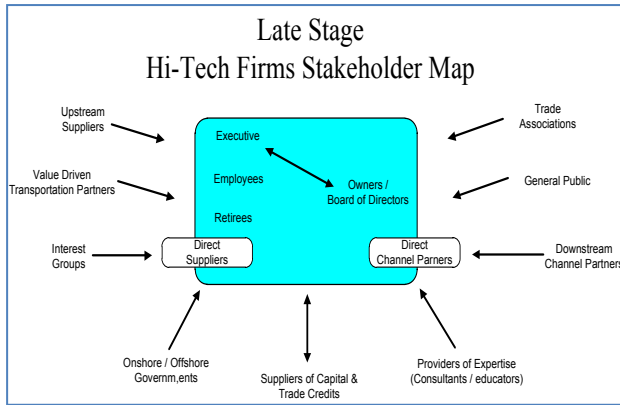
Late Stage
Hi-Tech Firms Stakeholder Map

Upstream Suppliers

Value Driven Transportation Partners

Interest Groups

Executive

Employees

Retirees

Owners / Board of Directors

Direct Suppliers

Direct Channel Parners

Trade Associations

General Public

Downstream Channel Partners

Onshore / Offshore Governm,ents

Suppliers of Capital & Trade Credits

Providers of Expertise (Consultants / educators)